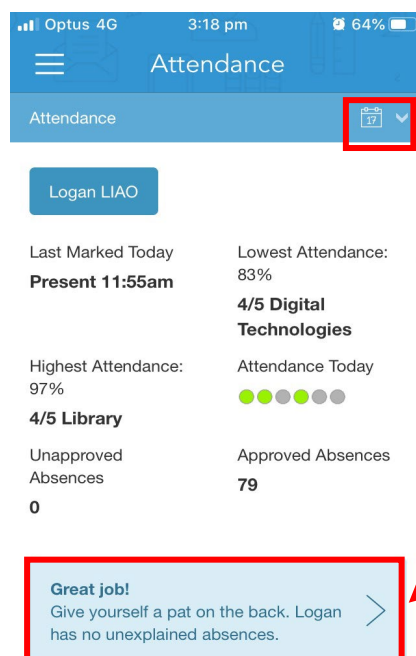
Optus 4G 3:18 pm 64%

Attendance

Attendance 17

Logan LIAO

Last Marked Today
Present 11:55am

Lowest Attendance:
83%
4/5 Digital Technologies

Highest Attendance:
97%
4/5 Library

Attendance Today

Unapproved Absences
0

Approved Absences
79

Great job!
Give yourself a pat on the back. Logan has no unexplained absences.